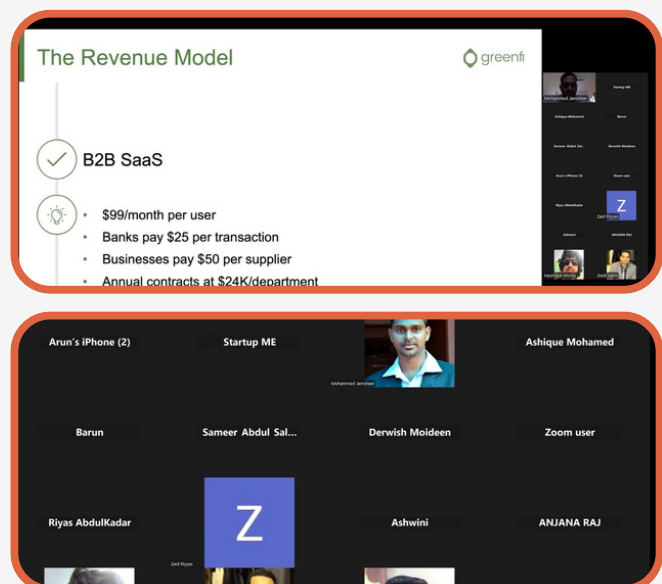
The Revenue Model

greenfi

B2B SaaS

- $99/month per user
- Banks pay $25 per transaction
- Businesses pay $50 per supplier
- Annual contracts at $24K/department

Mohammed Jamsheer

Startup ME

Ashique Mohamed

Barun

Sameer Abdul Sal...

Derwish Moideen

Arun's iPhone (2)

Zoom user

Riyas AbdulKadar

Z

Zaid Riyas

Ashwini

ANJANA RAJ

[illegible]

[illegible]

Arun's iPhone (2)

Startup ME

Mohammed Jamsheer

Ashique Mohamed

Barun

Sameer Abdul Sal...

Derwish Moideen

Zoom user

Riyas AbdulKadar

Z

Zaid Riyas

Ashwini

ANJANA RAJ